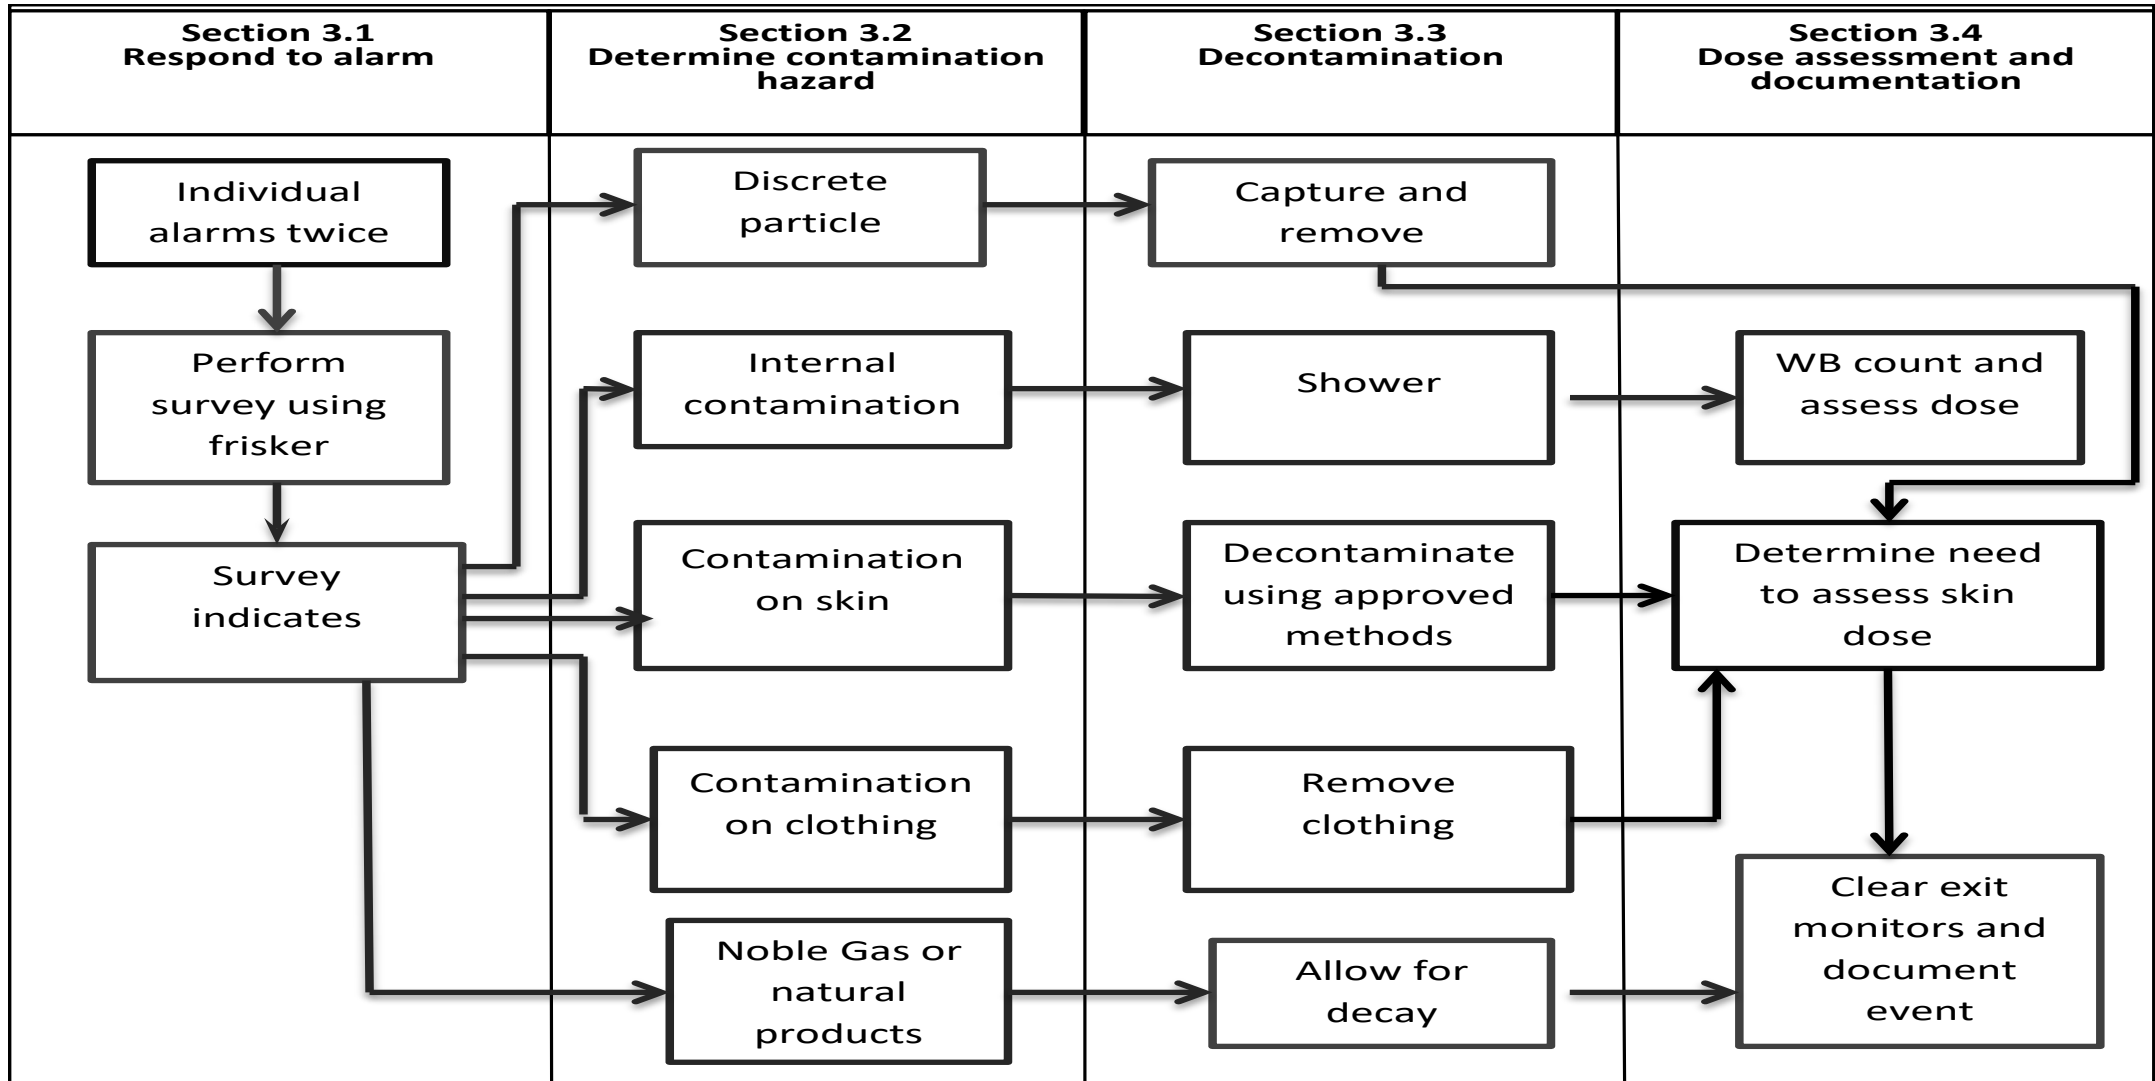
| Section 3.1 Respond to alarm | Section 3.2 Determine contamination hazard | Section 3.3 Decontamination | Section 3.4 Dose assessment and documentation |
|---|---|---|---|

Individual alarms twice

Perform survey using frisker

Survey indicates

Discrete particle

Internal contamination

Contamination on skin

Contamination on clothing

Noble Gas or natural products

Capture and remove

Shower

Decontaminate using approved methods

Remove clothing

Allow for decay

WB count and assess dose

Determine need to assess skin dose

Clear exit monitors and document event